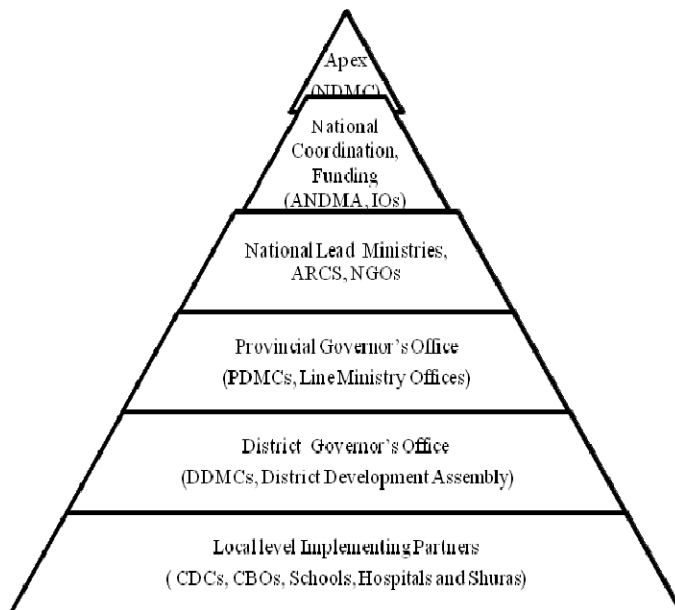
Apex
(NDMC)

National Coordination, Funding
(ANDMA, IOs)

National Lead Ministries, ARCS, NGOs

Provincial Governor's Office
(PDMCs, Line Ministry Offices)

District Governor's Office
(DDMCs, District Development Assembly)

Local level Implementing Partners
( CDCs, CBOs, Schools, Hospitals and Shuras)